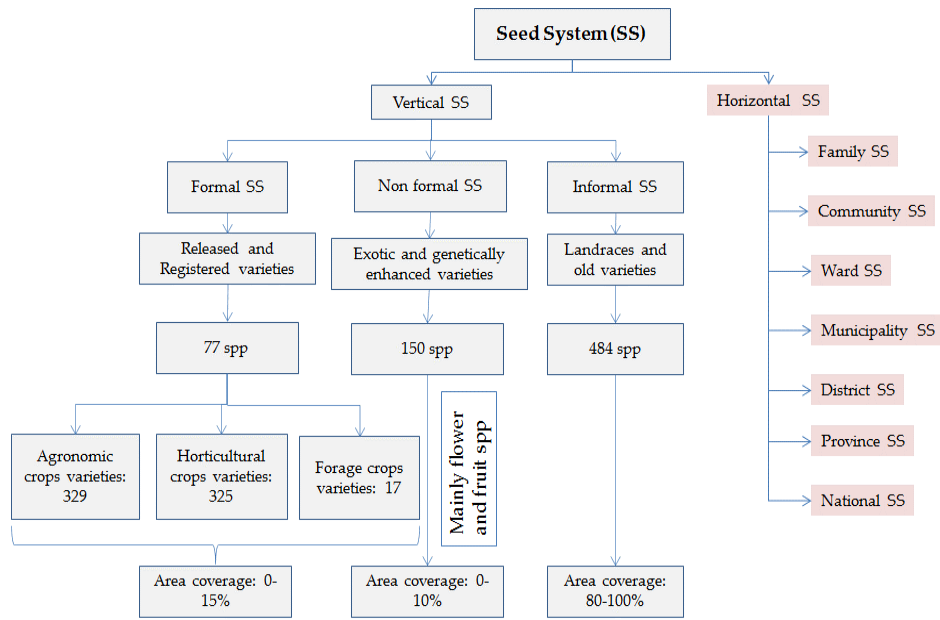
Seed System (SS)

Vertical SS

Horizontal SS

Formal SS

Non formal SS

Informal SS

Released and Registered varieties

Exotic and genetically enhanced varieties

Landraces and old varieties

77 spp

150 spp

484 spp

Agronomic crops varieties: 329

Horticultural crops varieties: 325

Forage crops varieties: 17

Mainly flower and fruit spp

Area coverage: 0-15%

Area coverage: 0-10%

Area coverage: 80-100%

Family SS

Community SS

Ward SS

Municipality SS

District SS

Province SS

National SS